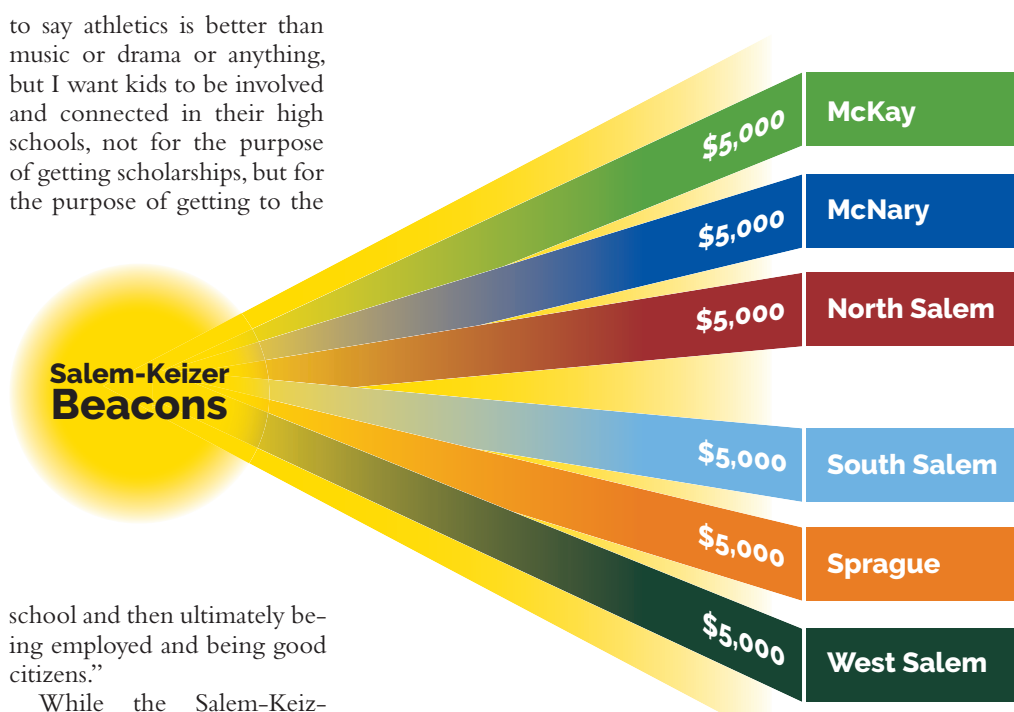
to say athletics is better than music or drama or anything, but I want kids to be involved and connected in their high schools, not for the purpose of getting scholarships, but for the purpose of getting to the

Salem-Keizer
Beacons

$5,000
McKay

$5,000
McNary

$5,000
North Salem

$5,000
South Salem

$5,000
Sprague

$5,000
West Salem

school and then ultimately being employed and being good citizens."

While the Salem-Keiz-